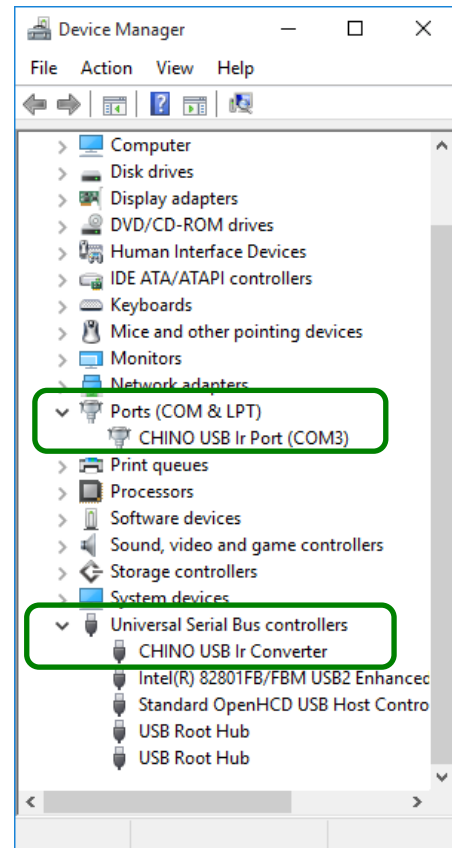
Device Manager

File Action View Help

Computer
Disk drives
Display adapters
DVD/CD-ROM drives
Human Interface Devices
IDE ATA/ATAPI controllers
Keyboards
Mice and other pointing devices
Monitors
Network adapters
Ports (COM & LPT)
CHINO USB Ir Port (COM3)
Print queues
Processors
Software devices
Sound, video and game controllers
Storage controllers
System devices
Universal Serial Bus controllers
CHINO USB Ir Converter
Intel(R) 82801FB/FBM USB2 Enhanced
Standard OpenHCD USB Host Contro
USB Root Hub
USB Root Hub